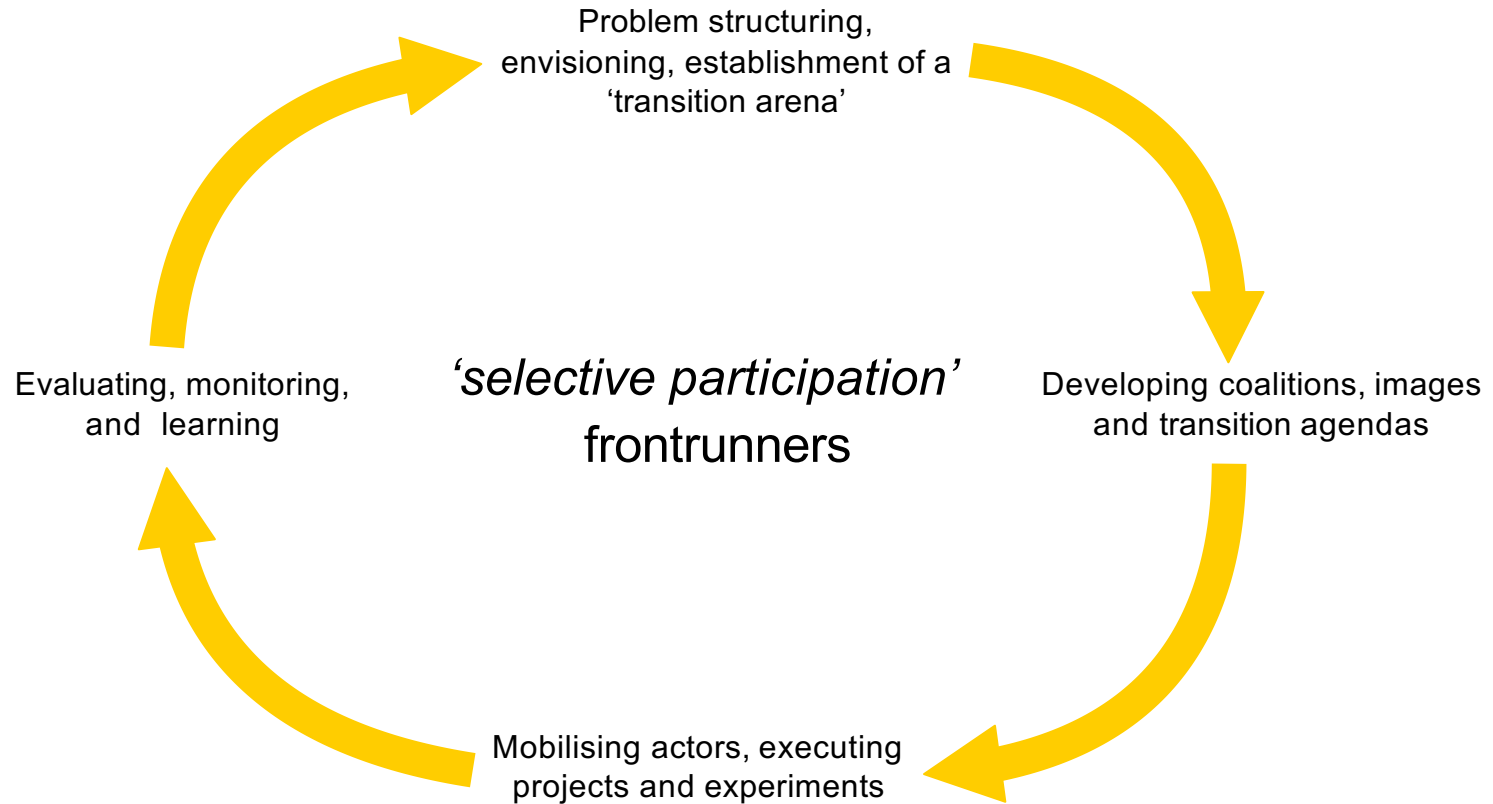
Problem structuring, envisioning, establishment of a ‘transition arena’

Evaluating, monitoring, and learning

‘selective participation’
frontrunners

Developing coalitions, images and transition agendas

Mobilising actors, executing projects and experiments